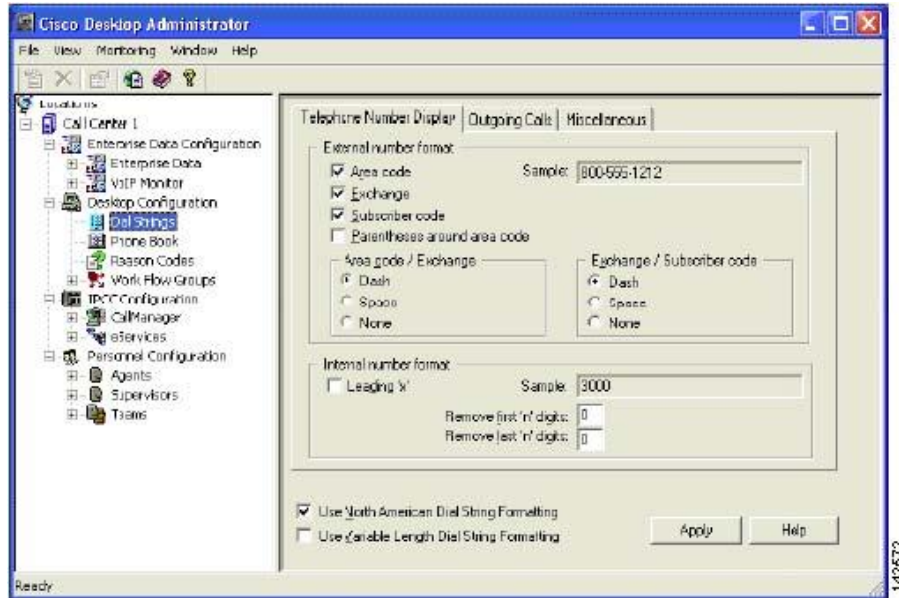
Cisco Desktop Administrator

File View Monitoring Window Help

Locations
Call Center 1
Enterprise Data Configuration
Enterprise Data
VoIP Monitor
Desktop Configuration
Dial Strings
Phone Book
Reason Codes
Work Flow Groups
IPCC Configuration
CallManager
eServices
Personnel Configuration
Agents
Supervisors
Teams

Telephone Number Display | Outgoing Calls | Miscellaneous

External number format
Area code
Exchange
Subscriber code
Parentheses around area code
Sample: 800-555-1212

Area code / Exchange
Dash
Space
None

Exchange / Subscriber code
Dash
Space
None

Internal number format
Leading 'x'
Sample: 3000
Remove first 'n' digits: 0
Remove last 'n' digits: 0

Use North American Dial String Formatting
Use Variable Length Dial String Formatting

Apply
Help

Ready

142573